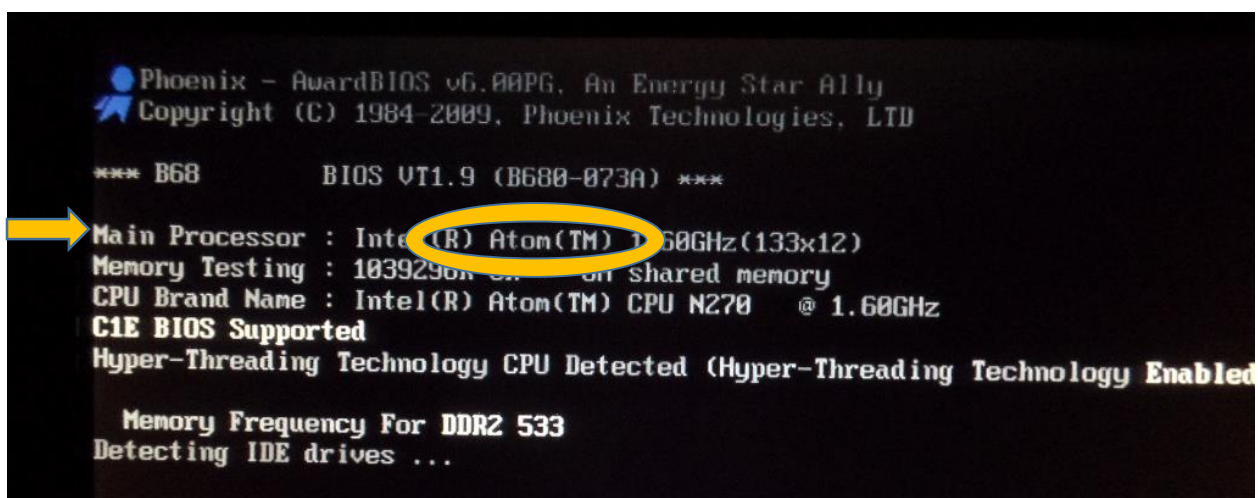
Phoenix - AwardBIOS v6.00PG, An Energy Star Ally
Copyright (C) 1984-2009, Phoenix Technologies, LTD

*** B68 BIOS VT1.9 (B680-073A) ***

Main Processor : Intel(R) Atom(TM) 1.60GHz(133x12)
Memory Testing : 1039296K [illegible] shared memory
CPU Brand Name : Intel(R) Atom(TM) CPU N270 @ 1.60GHz
C1E BIOS Supported
Hyper-Threading Technology CPU Detected (Hyper-Threading Technology Enabled

Memory Frequency For DDR2 533
Detecting IDE drives ...